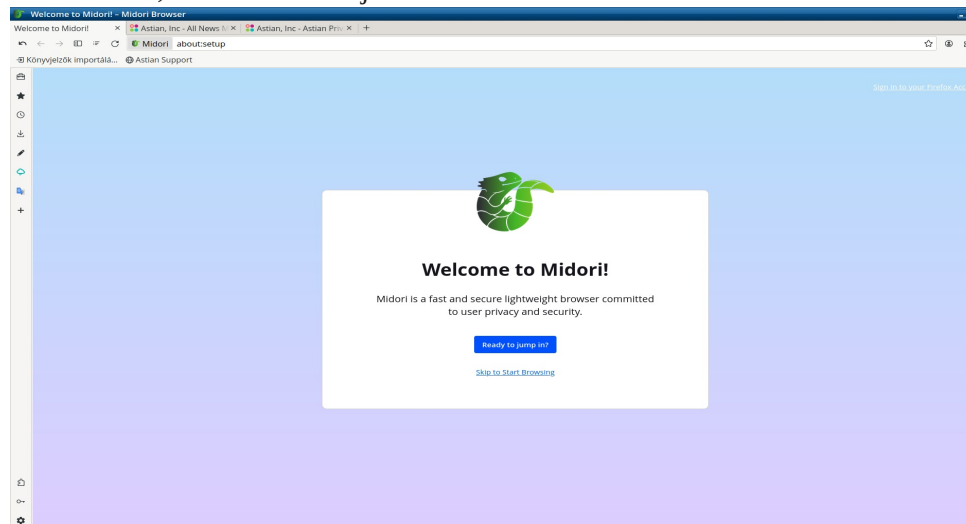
Welcome to Midori! - Midori Browser

Welcome to Midori! ×
Astian, Inc - All News M ×
Astian, Inc - Astian Pri ×
+

Midori about:setup

Könyvjelzők importálá...
Astian Support

Sign in to your Firefox Acc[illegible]

Welcome to Midori!

Midori is a fast and secure lightweight browser committed to user privacy and security.

Ready to jump in?

Skip to Start Browsing